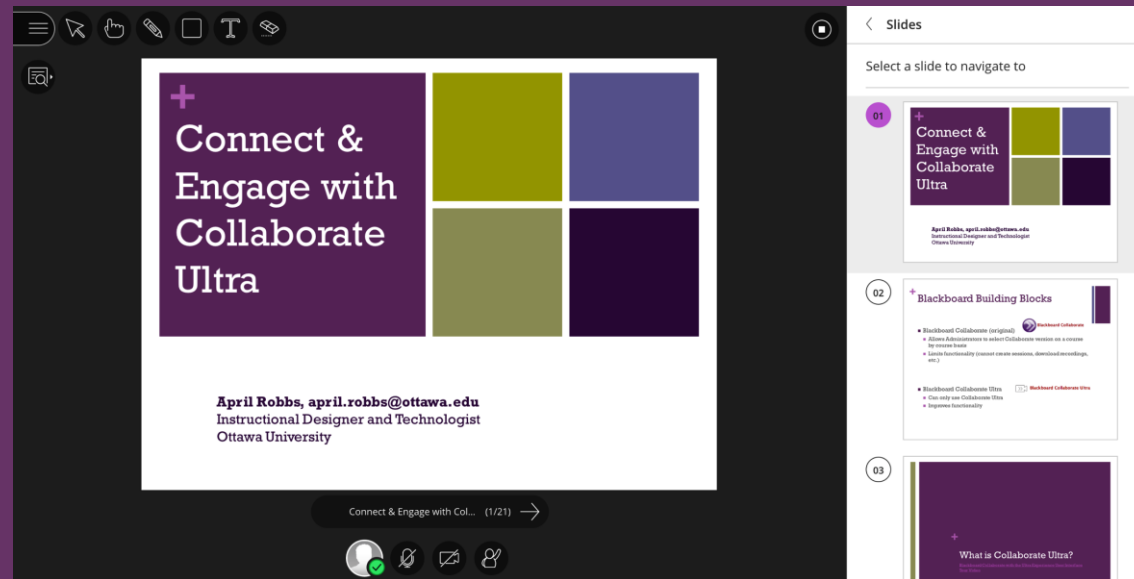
+
Connect & Engage with Collaborate Ultra

April Robbs, april.robbs@ottawa.edu
Instructional Designer and Technologist
Ottawa University

Connect & Engage with Col... (1/21)

Slides

Select a slide to navigate to

01

+
Connect & Engage with Collaborate Ultra

April Robbs, april.robbs@ottawa.edu
Instructional Designer and Technologist
Ottawa University

02

+
Blackboard Building Blocks

Blackboard Collaborate

Blackboard Collaborate (original)
Allows Administrators to select Collaborate version on a course by course basis
Limits functionality (cannot create sessions, download recordings, etc.)

Blackboard Collaborate Ultra
Blackboard Collaborate Ultra
Can only use Collaborate Ultra
Improves functionality

03

What is Collaborate Ultra?
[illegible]